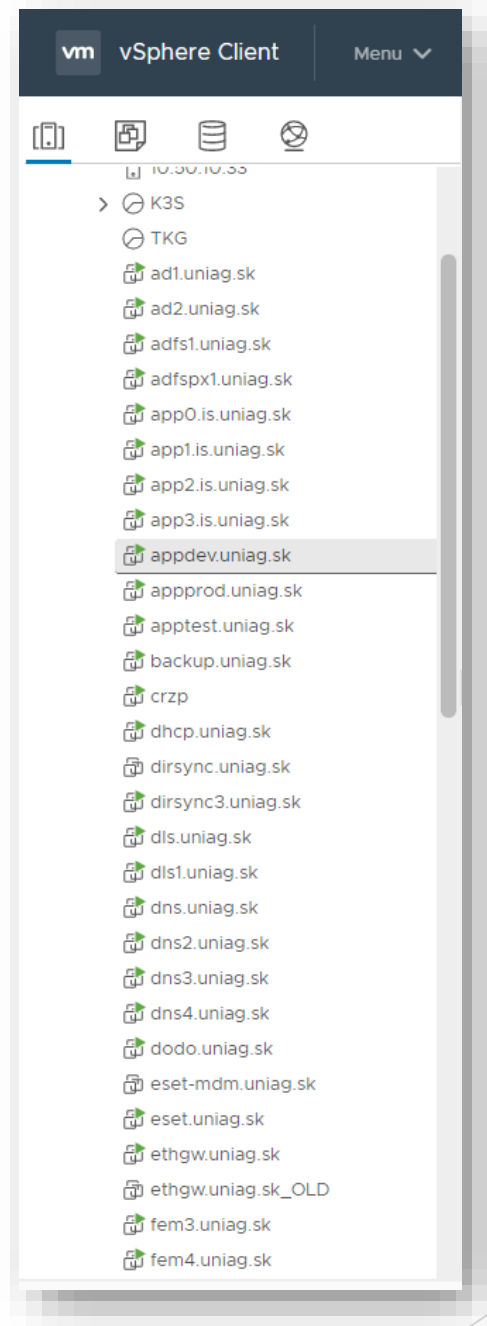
vm vSphere Client
Menu

10.50.10.33
K3S
TKG
ad1.uniag.sk
ad2.uniag.sk
adfs1.uniag.sk
adfspx1.uniag.sk
app0.is.uniag.sk
app1.is.uniag.sk
app2.is.uniag.sk
app3.is.uniag.sk
appdev.uniag.sk
apprrod.uniag.sk
apptest.uniag.sk
backup.uniag.sk
crzp
dhcp.uniag.sk
dirsync.uniag.sk
dirsync3.uniag.sk
dls.uniag.sk
dls1.uniag.sk
dns.uniag.sk
dns2.uniag.sk
dns3.uniag.sk
dns4.uniag.sk
dodo.uniag.sk
eset-mdm.uniag.sk
eset.uniag.sk
ethgw.uniag.sk
ethgw.uniag.sk_OLD
fem3.uniag.sk
fem4.uniag.sk